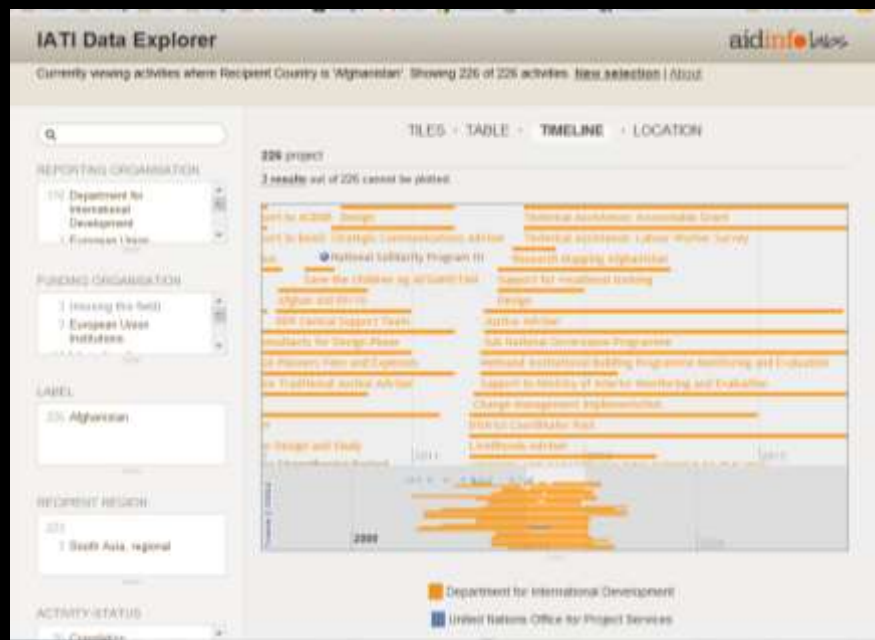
IATI Data Explorer

aidinfolabs

Currently viewing activities where Recipient Country is 'Afghanistan'. Showing 226 of 226 activities. New selection | About

Q

REPORTING ORGANISATION

119 Department for International Development

1 European Union

FUNDING ORGANISATION

1 (missing this field)

7 European Union Institutions

LABEL

226 Afghanistan

RECIPIENT REGION

225

1 South Asia, regional

ACTIVITY STATUS

TILES · TABLE · TIMELINE · LOCATION

226 project

3 results out of 226 cannot be plotted.

Design

Technical Assistance: Accountable Grant

Strategic Communications Adviser

Technical Assistance: Labour Market Survey

National Solidarity Program III

Research mapping: Afghanistan

Save the Children og Afghanistan

Support for vocational training

Afghan Aid 09/10

Design

Central Support Team

Justice Adviser

Consultants for Design Phase

Sub National Governance Programme

Planners Plans and Estimates

National Institutional Building Programme Monitoring and Evaluation

Traditional Justice Adviser

Support to Ministry of Interior Monitoring and Evaluation

Change management implementation

District Coordinator Post

Design and Study

Livelihoods Adviser

2011

2013

2009

Department for International Development

United Nations Office for Project Services